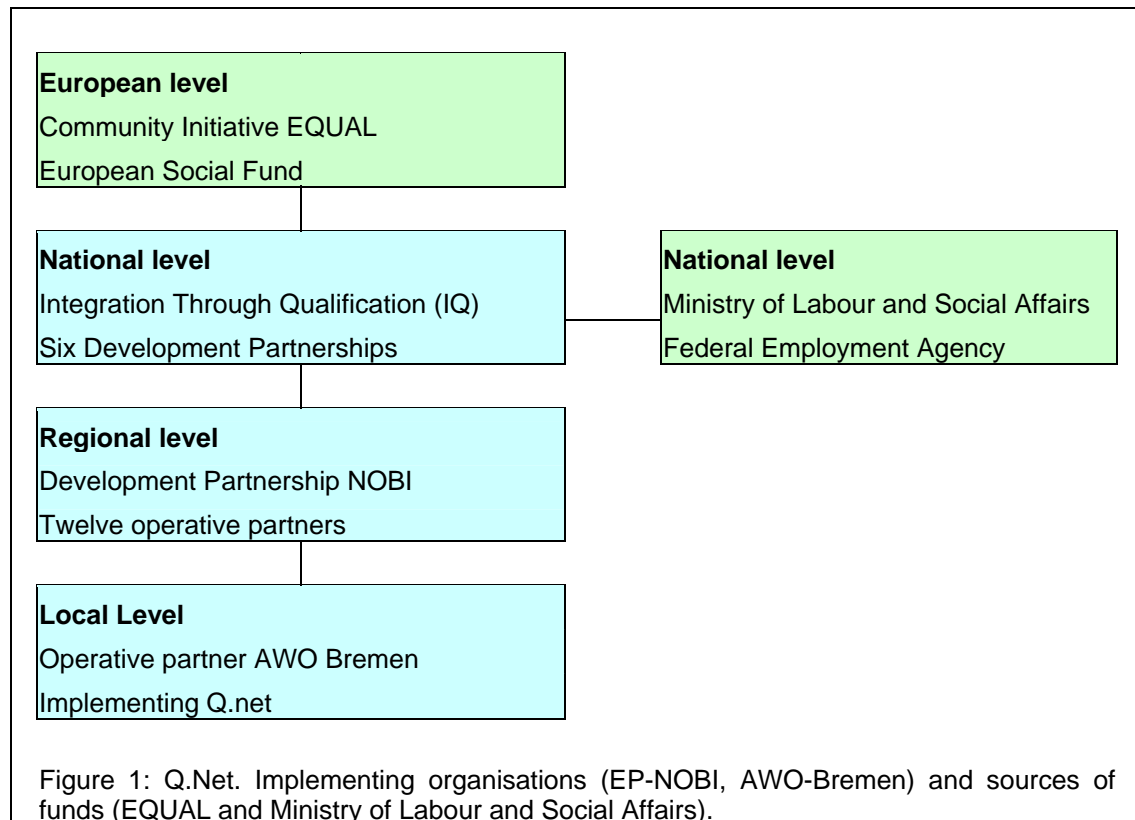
**European level**
Community Initiative EQUAL
European Social Fund

**National level**
Integration Through Qualification (IQ)
Six Development Partnerships

**National level**
Ministry of Labour and Social Affairs
Federal Employment Agency

**Regional level**
Development Partnership NOBI
Twelve operative partners

**Local Level**
Operative partner AWO Bremen
Implementing Q.net

Figure 1: Q.Net. Implementing organisations (EP-NOBI, AWO-Bremen) and sources of funds (EQUAL and Ministry of Labour and Social Affairs).